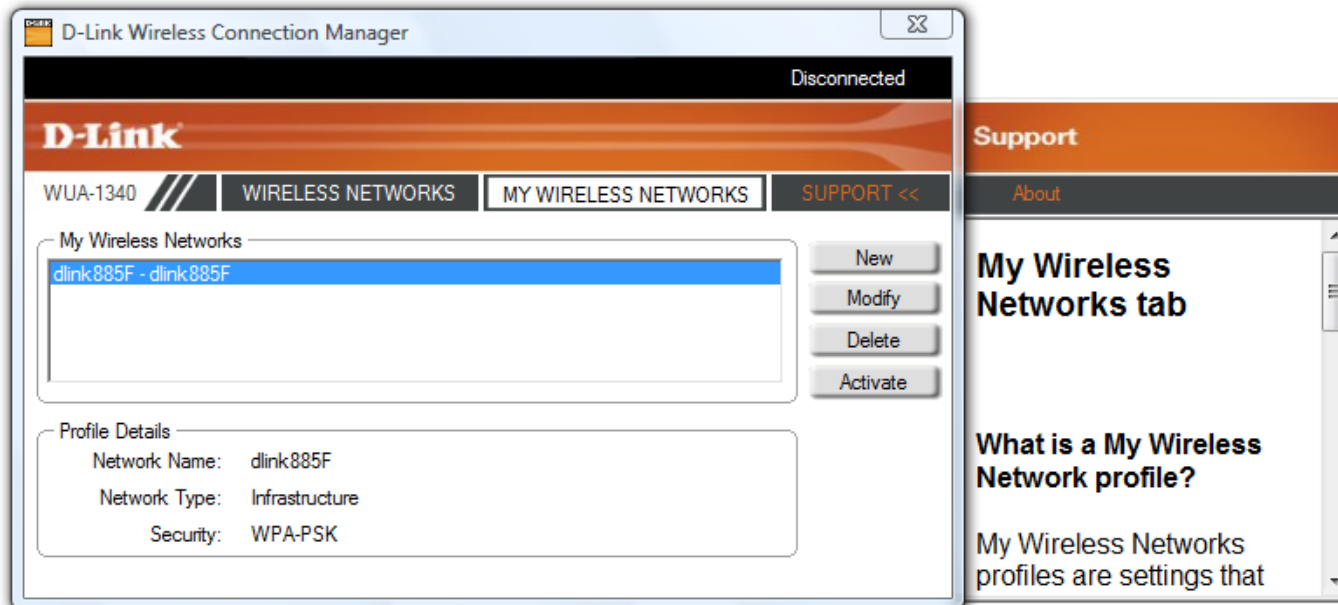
D-Link Wireless Connection Manager

Disconnected

D-Link

WUA-1340

WIRELESS NETWORKS

MY WIRELESS NETWORKS

SUPPORT <<

My Wireless Networks

dlink885F - dlink885F

New

Modify

Delete

Activate

Profile Details

Network Name: dlink885F

Network Type: Infrastructure

Security: WPA-PSK

Support

About

My Wireless Networks tab

What is a My Wireless Network profile?

My Wireless Networks profiles are settings that